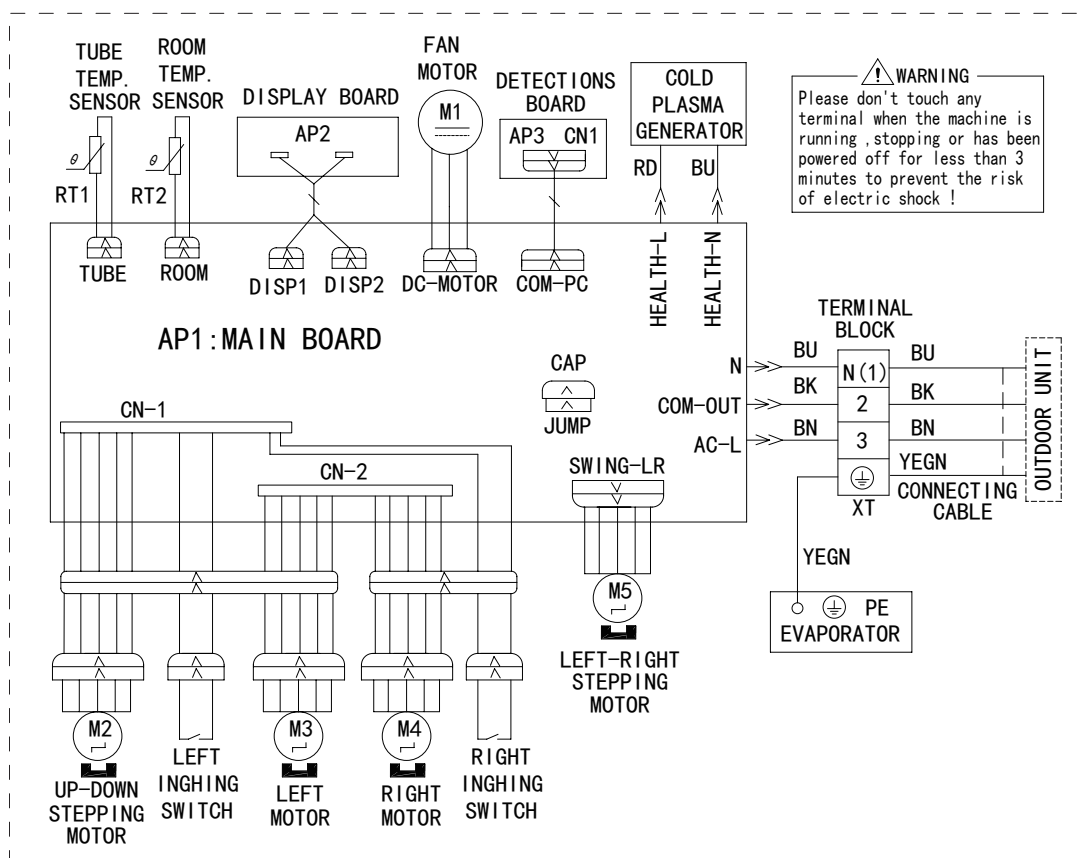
TUBE TEMP. SENSOR

ROOM TEMP. SENSOR

DISPLAY BOARD

FAN MOTOR

DETECTIONS BOARD

COLD PLASMA GENERATOR

WARNING
Please don't touch any terminal when the machine is running ,stopping or has been powered off for less than 3 minutes to prevent the risk of electric shock !

$\theta$
RT1

$\theta$
RT2

AP2

M1

AP3 CN1

RD BU

TUBE ROOM DISP1 DISP2 DC-MOTOR COM-PC HEALTH-L HEALTH-N

AP1:MAIN BOARD

TERMINAL BLOCK

CAP

JUMP

N

COM-OUT

AC-L

BU BK BN

N(1)
2
3

BU BK BN YEGN

OUTDOOR UNIT

CONNECTING CABLE

XT

CN-1

CN-2

SWING-LR

YEGN

M5

PE
EVAPORATOR

LEFT-RIGHT STEPPING MOTOR

M2
UP-DOWN STEPPING MOTOR

LEFT INGHING SWITCH

M3
LEFT MOTOR

M4
RIGHT MOTOR

RIGHT INGHING SWITCH